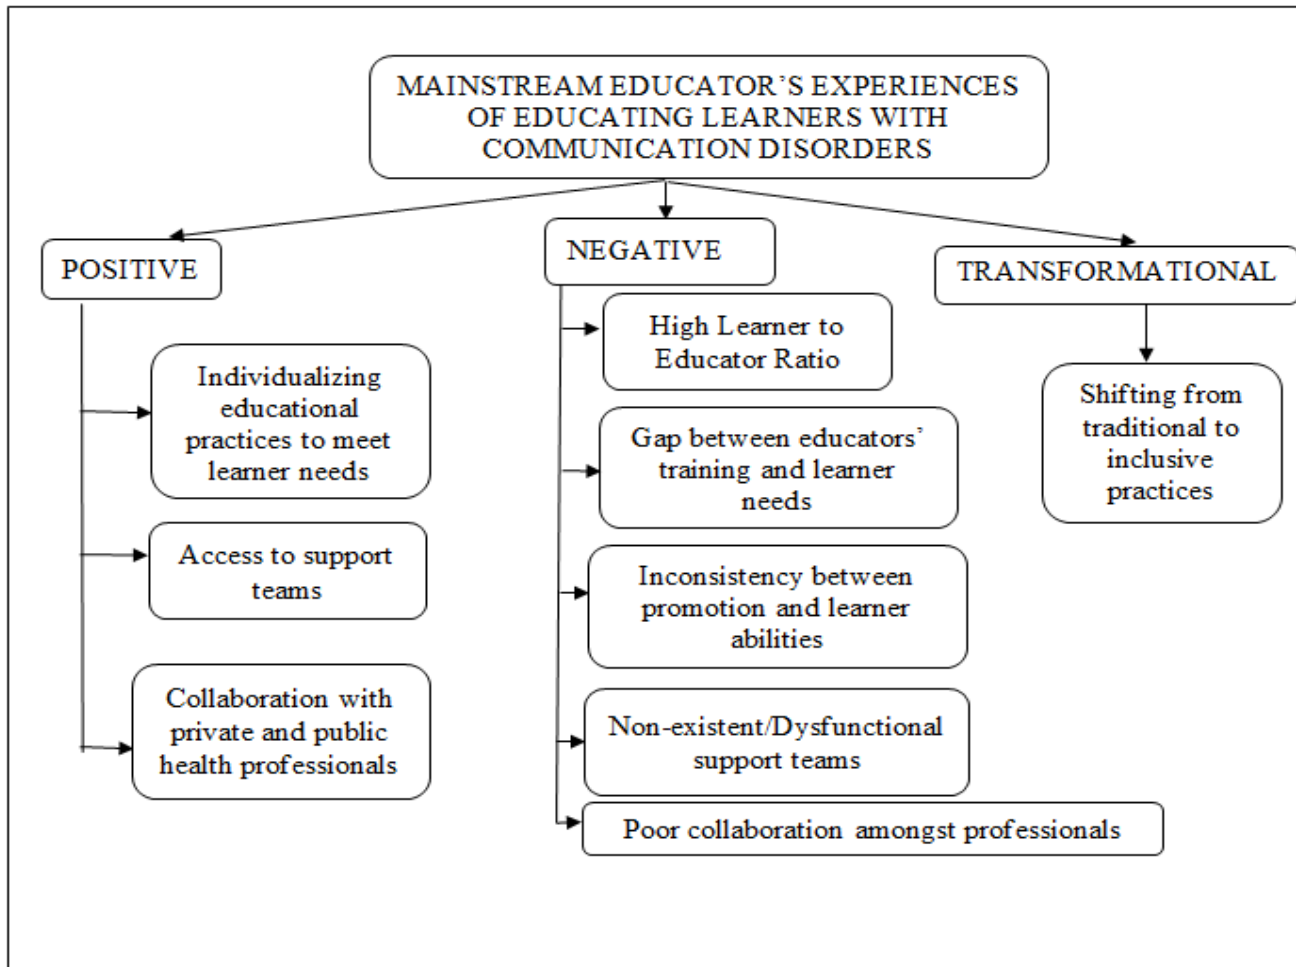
MAINSTREAM EDUCATOR'S EXPERIENCES OF EDUCATING LEARNERS WITH COMMUNICATION DISORDERS

POSITIVE

Individualizing educational practices to meet learner needs

Access to support teams

Collaboration with private and public health professionals

NEGATIVE

High Learner to Educator Ratio

Gap between educators' training and learner needs

Inconsistency between promotion and learner abilities

Non-existent/Dysfunctional support teams

Poor collaboration amongst professionals

TRANSFORMATIONAL

Shifting from traditional to inclusive practices